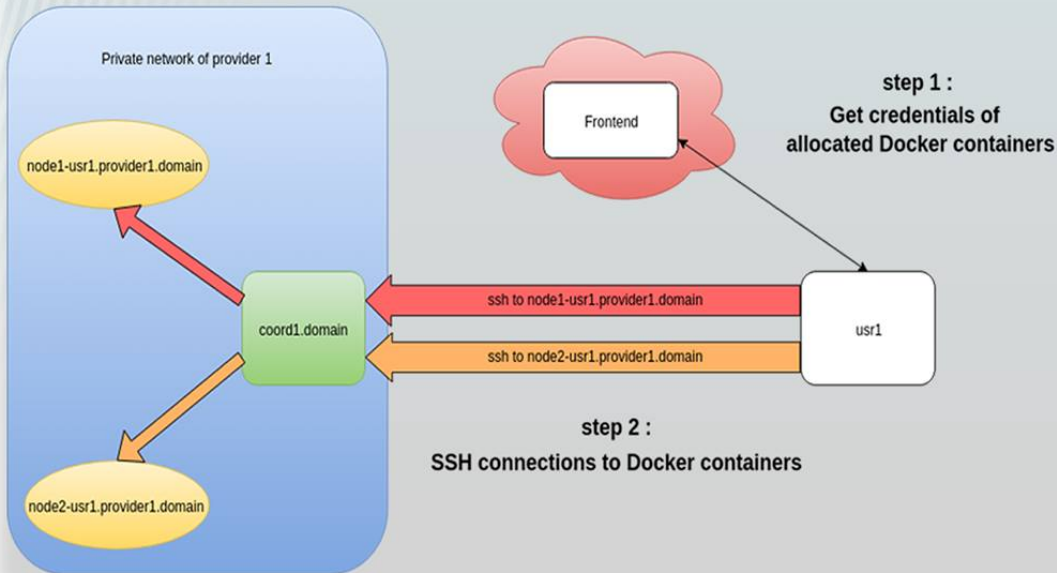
Private network of provider 1

node1-usr1.provider1.domain

coord1.domain

node2-usr1.provider1.domain

Frontend

step 1 :
Get credentials of allocated Docker containers

ssh to node1-usr1.provider1.domain

ssh to node2-usr1.provider1.domain

usr1

step 2 :
SSH connections to Docker containers